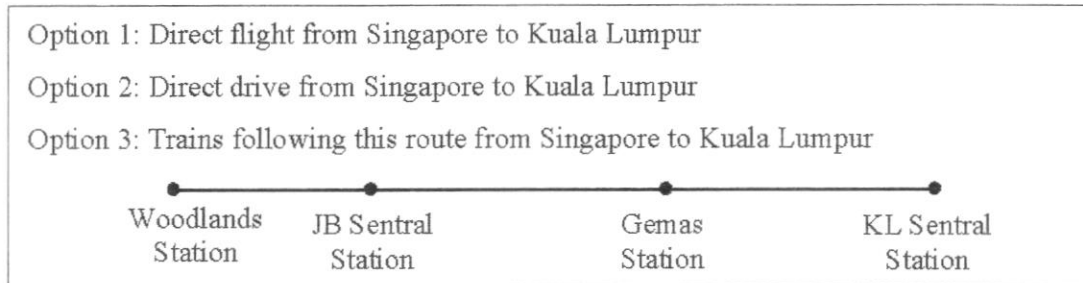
Option 1: Direct flight from Singapore to Kuala Lumpur

Option 2: Direct drive from Singapore to Kuala Lumpur

Option 3: Trains following this route from Singapore to Kuala Lumpur

Woodlands Station

JB Sentral Station

Gemas Station

KL Sentral Station